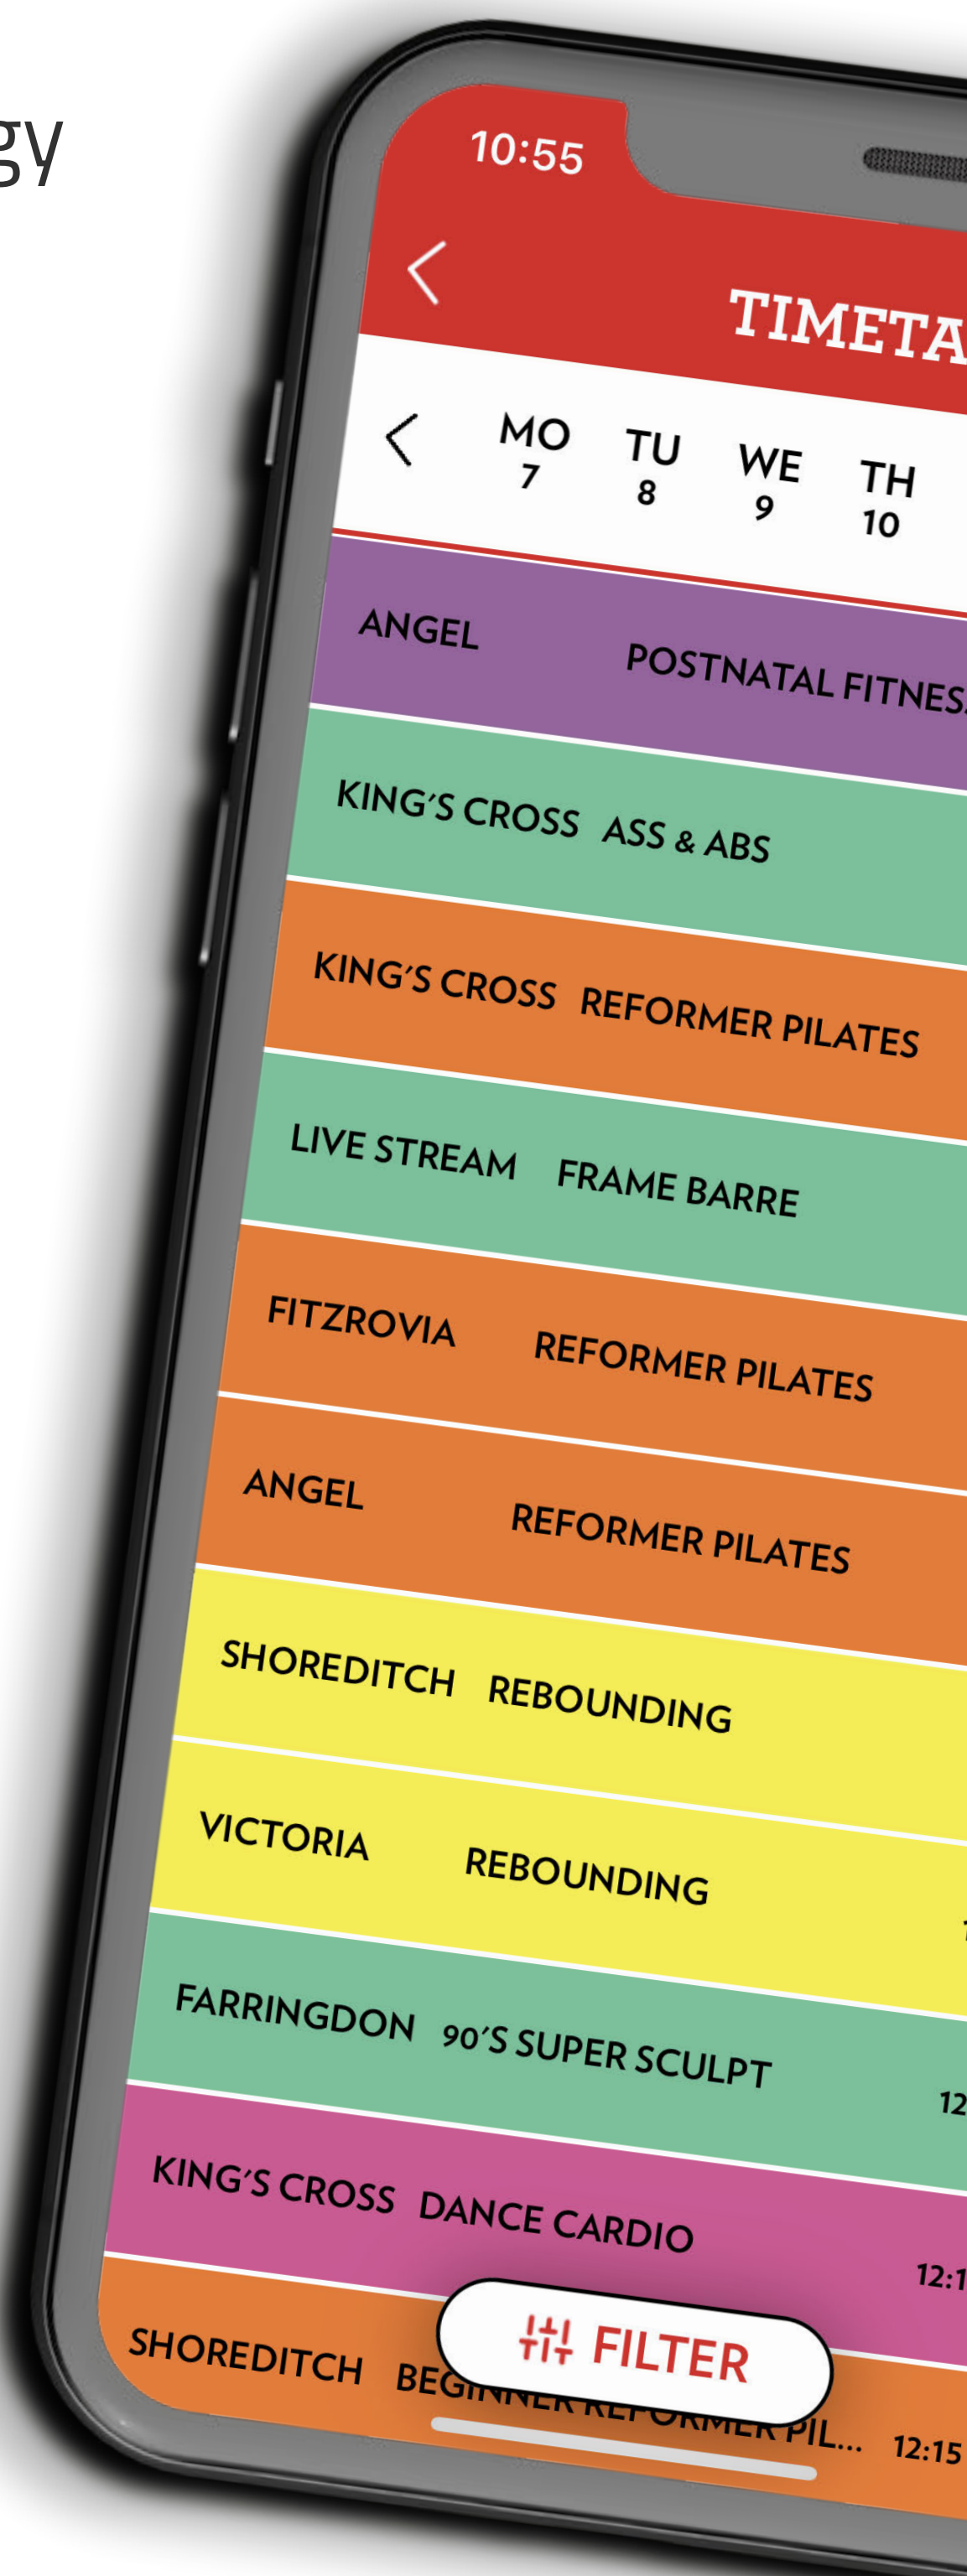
gy

10:55

<

TIMETA

<

MO
7

TU
8

WE
9

TH
10

ANGEL POSTNATAL FITNES

KING'S CROSS ASS & ABS

KING'S CROSS REFORMER PILATES

LIVE STREAM FRAME BARRE

FITZROVIA REFORMER PILATES

ANGEL REFORMER PILATES

SHOREDITCH REBOUNDING

VICTORIA REBOUNDING

FARRINGDON 90'S SUPER SCULPT 12

KING'S CROSS DANCE CARDIO 12:1

SHOREDITCH BE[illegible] PIL... 12:15

FILTER